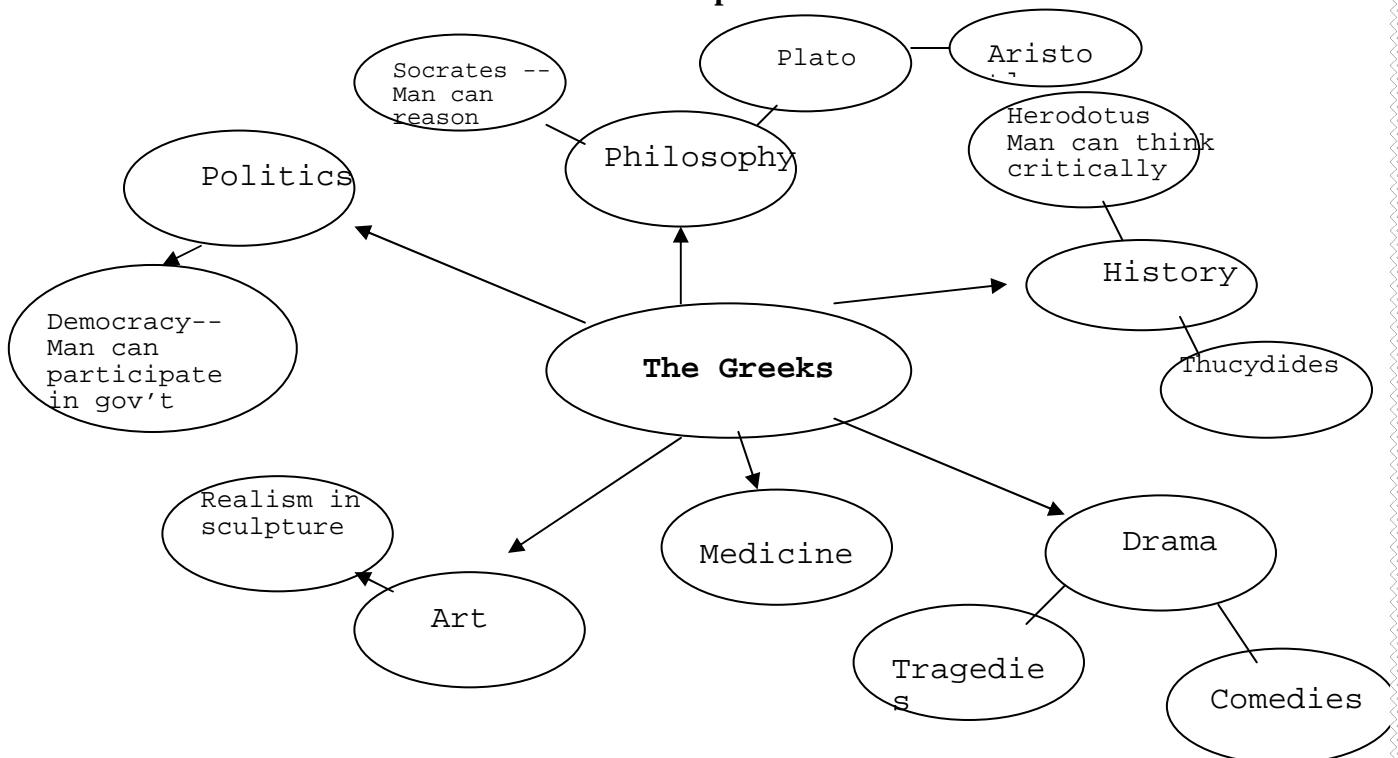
The Greeks

Politics

Democracy-- Man can participate in gov't

Philosophy

Socrates -- Man can reason

Plato

Aristo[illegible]

History

Herodotus Man can think critically

Thucydides

Art

Realism in sculpture

Medicine

Drama

Tragedie s

Comedies